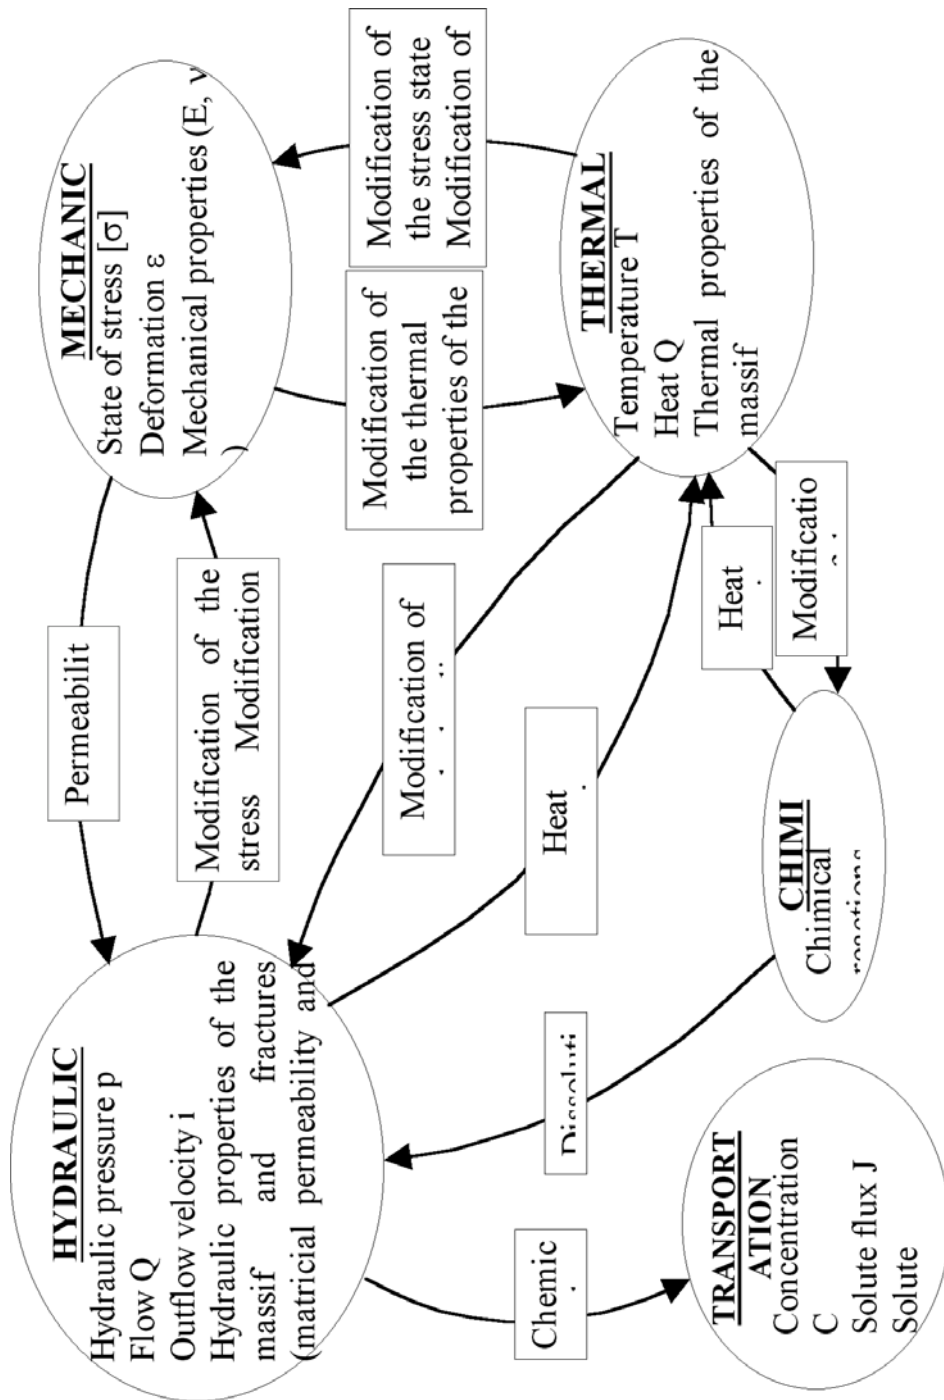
MECHANIC
State of stress [σ]
Deformation ε
Mechanical properties (E, ν
)

Modification of the stress state Modification of

Modification of the thermal properties of the

THERMAL
Temperature T
Heat Q
Thermal properties of the massif

Permeabilit

Modification of the stress Modification

Modification of

Heat

Heat

Modificatio

HYDRAULIC
Hydraulic pressure p
Flow Q
Outflow velocity i
Hydraulic properties of the massif and fractures (matricial permeability and

CHIMI
Chimical reactions

Dissoluti

Chemic

TRANSPORTATION
Concentration C
Solute flux J
Solute